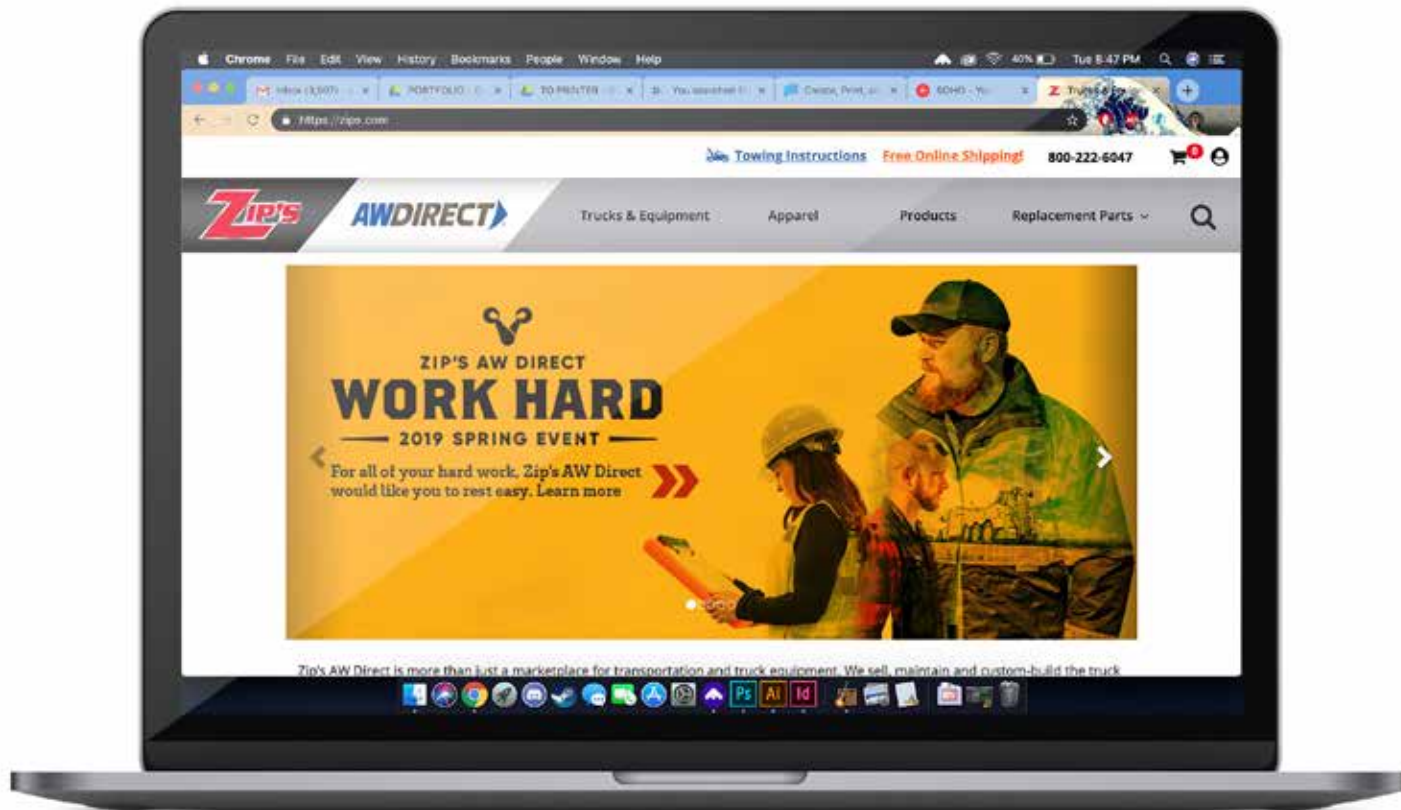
Chrome File Edit View History Bookmarks People Window Help

40% Tue 8:47 PM

Inbox (3,507) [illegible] | PORTFOLIO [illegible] | TO PRINTER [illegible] | You searched f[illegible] | Create, Print, an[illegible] | SOHO - Yo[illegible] | Trucks & Eq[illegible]

https://zips.com

Towing Instructions Free Online Shipping! 800-222-6047 0

Zip's AWDIRECT Trucks & Equipment Apparel Products Replacement Parts

ZIP'S AW DIRECT
WORK HARD
2019 SPRING EVENT
For all of your hard work, Zip's AW Direct would like you to rest easy. Learn more

Zip's AW Direct is more than just a marketplace for transportation and truck equipment. We sell, maintain and custom-build the truck

Ps Ai Id